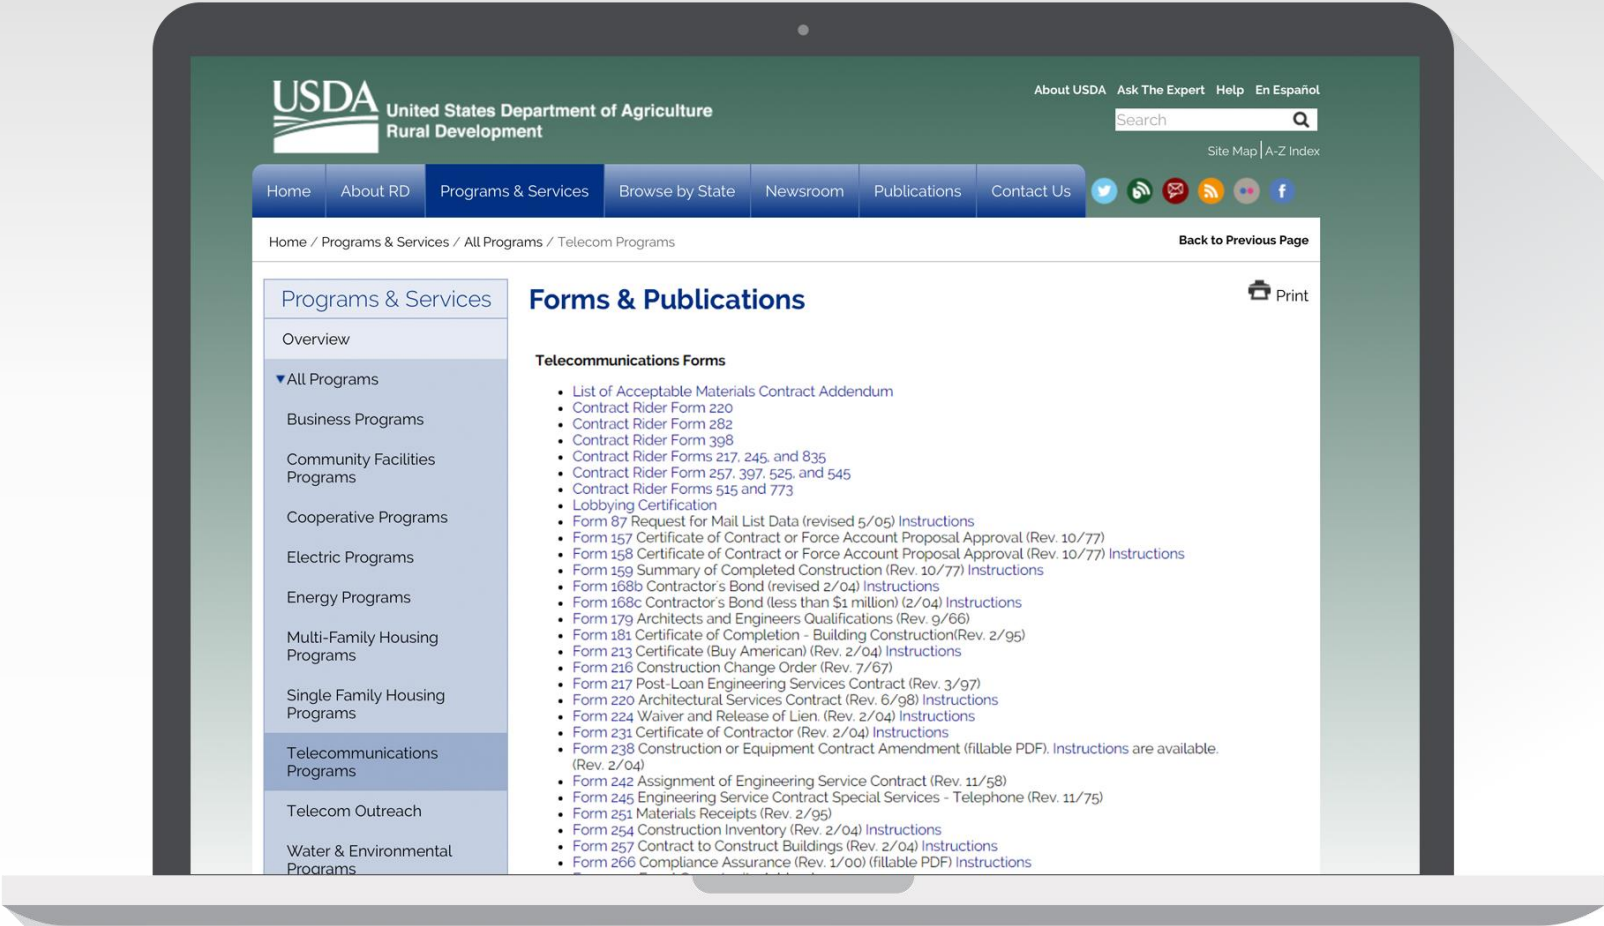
USDA United States Department of Agriculture Rural Development

About USDA Ask The Expert Help En Español

Search

Site Map | A-Z Index

Home About RD Programs & Services Browse by State Newsroom Publications Contact Us

Home / Programs & Services / All Programs / Telecom Programs

Back to Previous Page

Programs & Services

Overview

▼All Programs

Business Programs

Community Facilities Programs

Cooperative Programs

Electric Programs

Energy Programs

Multi-Family Housing Programs

Single Family Housing Programs

Telecommunications Programs

Telecom Outreach

Water & Environmental Programs

Forms & Publications

Print

Telecommunications Forms

- List of Acceptable Materials Contract Addendum
- Contract Rider Form 220
- Contract Rider Form 282
- Contract Rider Form 398
- Contract Rider Forms 217, 245, and 835
- Contract Rider Form 257, 397, 525, and 545
- Contract Rider Forms 515 and 773
- Lobbying Certification
- Form 87 Request for Mail List Data (revised 5/05) Instructions
- Form 157 Certificate of Contract or Force Account Proposal Approval (Rev. 10/77)
- Form 158 Certificate of Contract or Force Account Proposal Approval (Rev. 10/77) Instructions
- Form 159 Summary of Completed Construction (Rev. 10/77) Instructions
- Form 168b Contractor's Bond (revised 2/04) Instructions
- Form 168c Contractor's Bond (less than $1 million) (2/04) Instructions
- Form 179 Architects and Engineers Qualifications (Rev. 9/66)
- Form 181 Certificate of Completion - Building Construction(Rev. 2/95)
- Form 213 Certificate (Buy American) (Rev. 2/04) Instructions
- Form 216 Construction Change Order (Rev. 7/67)
- Form 217 Post-Loan Engineering Services Contract (Rev. 3/97)
- Form 220 Architectural Services Contract (Rev. 6/98) Instructions
- Form 224 Waiver and Release of Lien. (Rev. 2/04) Instructions
- Form 231 Certificate of Contractor (Rev. 2/04) Instructions
- Form 238 Construction or Equipment Contract Amendment (fillable PDF). Instructions are available. (Rev. 2/04)
- Form 242 Assignment of Engineering Service Contract (Rev. 11/58)
- Form 245 Engineering Service Contract Special Services - Telephone (Rev. 11/75)
- Form 251 Materials Receipts (Rev. 2/95)
- Form 254 Construction Inventory (Rev. 2/04) Instructions
- Form 257 Contract to Construct Buildings (Rev. 2/04) Instructions
- Form 266 Compliance Assurance (Rev. 1/00) (fillable PDF) Instructions